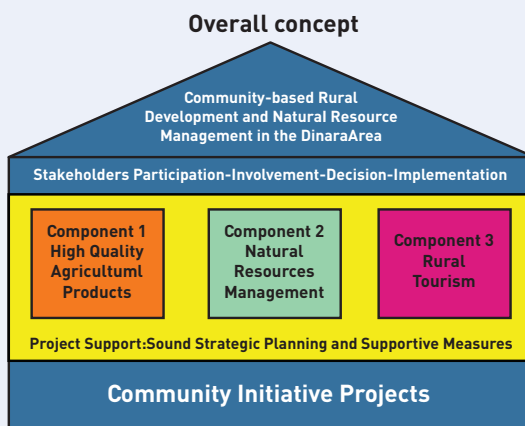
Overall concept

Community-based Rural Development and Natural Resource Management in the DinaraArea

Stakeholders Participation-Involvement-Decision-Implementation

Component 1 High Quality Agricultuml Products

Component 2 Natural Resources Management

Component 3 Rural Tourism

Project Support:Sound Strategic Planning and Supportive Measures

Community Initiative Projects